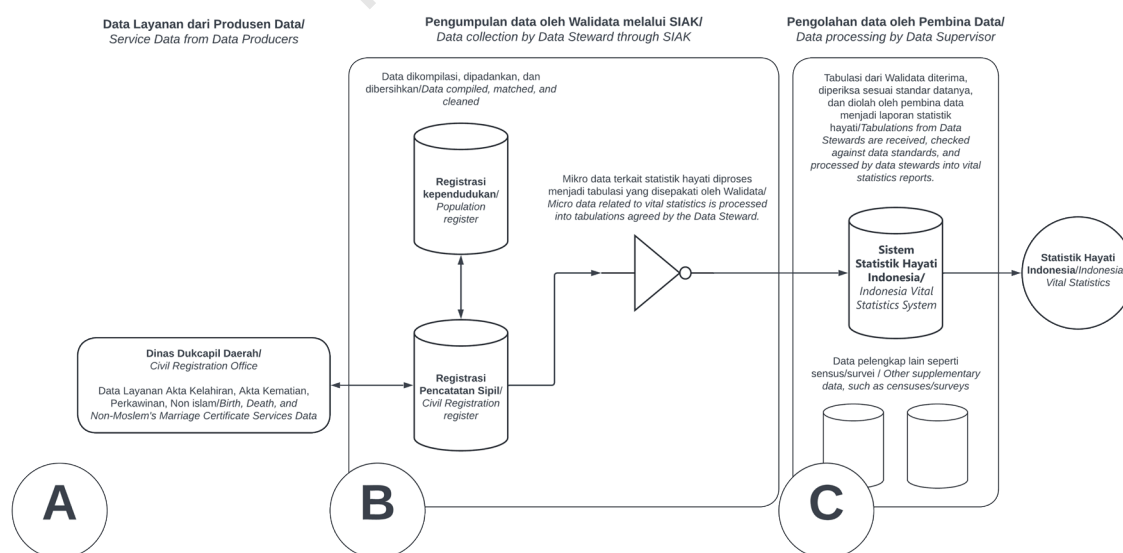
Data Layanan dari Produsen Data/
Service Data from Data Producers

Pengumpulan data oleh Walidata melalui SIAK/
Data collection by Data Steward through SIAK

Pengolahan data oleh Pembina Data/
Data processing by Data Supervisor

Data dikompilasi, dipadankan, dan dibersihkan/Data compiled, matched, and cleaned

Registrasi kependudukan/ Population register

Mikro data terkait statistik hayati diproses menjadi tabulasi yang disepakati oleh Walidata/ Micro data related to vital statistics is processed into tabulations agreed by the Data Steward.

Tabulasi dari Walidata diterima, diperiksa sesuai standar datanya, dan diolah oleh pembina data menjadi laporan statistik hayati/Tabulations from Data Stewards are received, checked against data standards, and processed by data stewards into vital statistics reports.

Sistem Statistik Hayati Indonesia/ Indonesia Vital Statistics System

Statistik Hayati Indonesia/Indonesia Vital Statistics

Dinas Dukcapil Daerah/
Civil Registration Office

Data Layanan Akta Kelahiran, Akta Kematian, Perkawinan, Non islam/Birth, Death, and Non-Moslem's Marriage Certificate Services Data

Registrasi Pencatatan Sipil/ Civil Registration register

Data pelengkap lain seperti sensus/survei / Other supplementary data, such as censuses/surveys

A

B

C